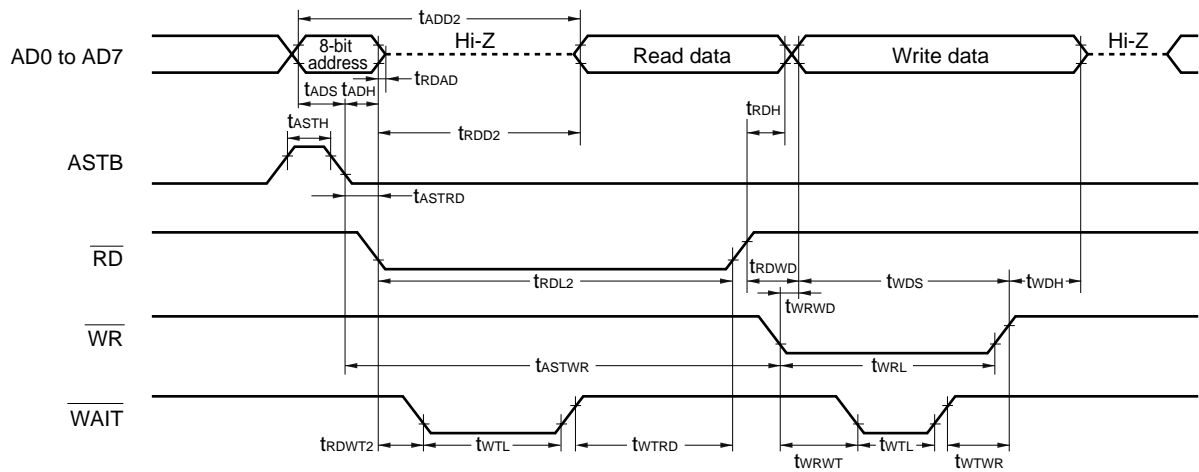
$t_{ADD2}$

AD0 to AD7

8-bit address

Hi-Z

Read data

Write data

Hi-Z

$t_{RDAD}$

$t_{ADS}$ $t_{ADH}$

$t_{RDH}$

$t_{ASTH}$

$t_{RDD2}$

ASTB

$t_{ASTRD}$

$\overline{RD}$

$t_{RDWD}$

$t_{RDL2}$

$t_{WDS}$

$t_{WDH}$

$t_{WRWD}$

$\overline{WR}$

$t_{ASTWR}$

$t_{WRL}$

$\overline{WAIT}$

$t_{RDWT2}$

$t_{WTL}$

$t_{WTRD}$

$t_{WTL}$

$t_{WRWT}$

$t_{WTWR}$